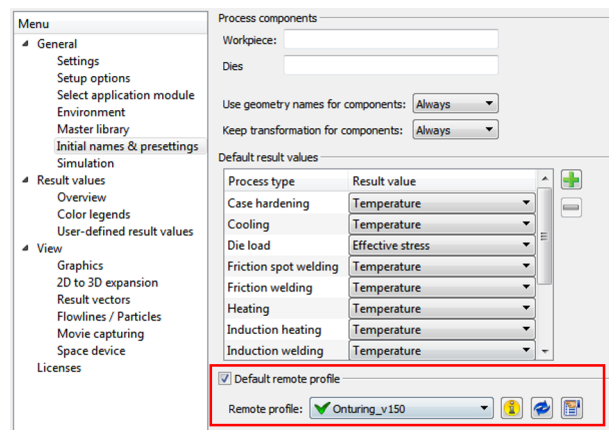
Menu
General
Settings
Setup options
Select application module
Environment
Master library
Initial names & presettings
Simulation
Result values
Overview
Color legends
User-defined result values
View
Graphics
2D to 3D expansion
Result vectors
Flowlines / Particles
Movie capturing
Space device
Licenses

Process components
Workpiece:
Dies
Use geometry names for components: Always
Keep transformation for components: Always

Default result values

| Process type | Result value |
|---|---|
| Case hardening | Temperature |
| Cooling | Temperature |
| Die load | Effective stress |
| Friction spot welding | Temperature |
| Friction welding | Temperature |
| Heating | Temperature |
| Induction heating | Temperature |
| Induction welding | Temperature |

Default remote profile
Remote profile: Onturing_v150